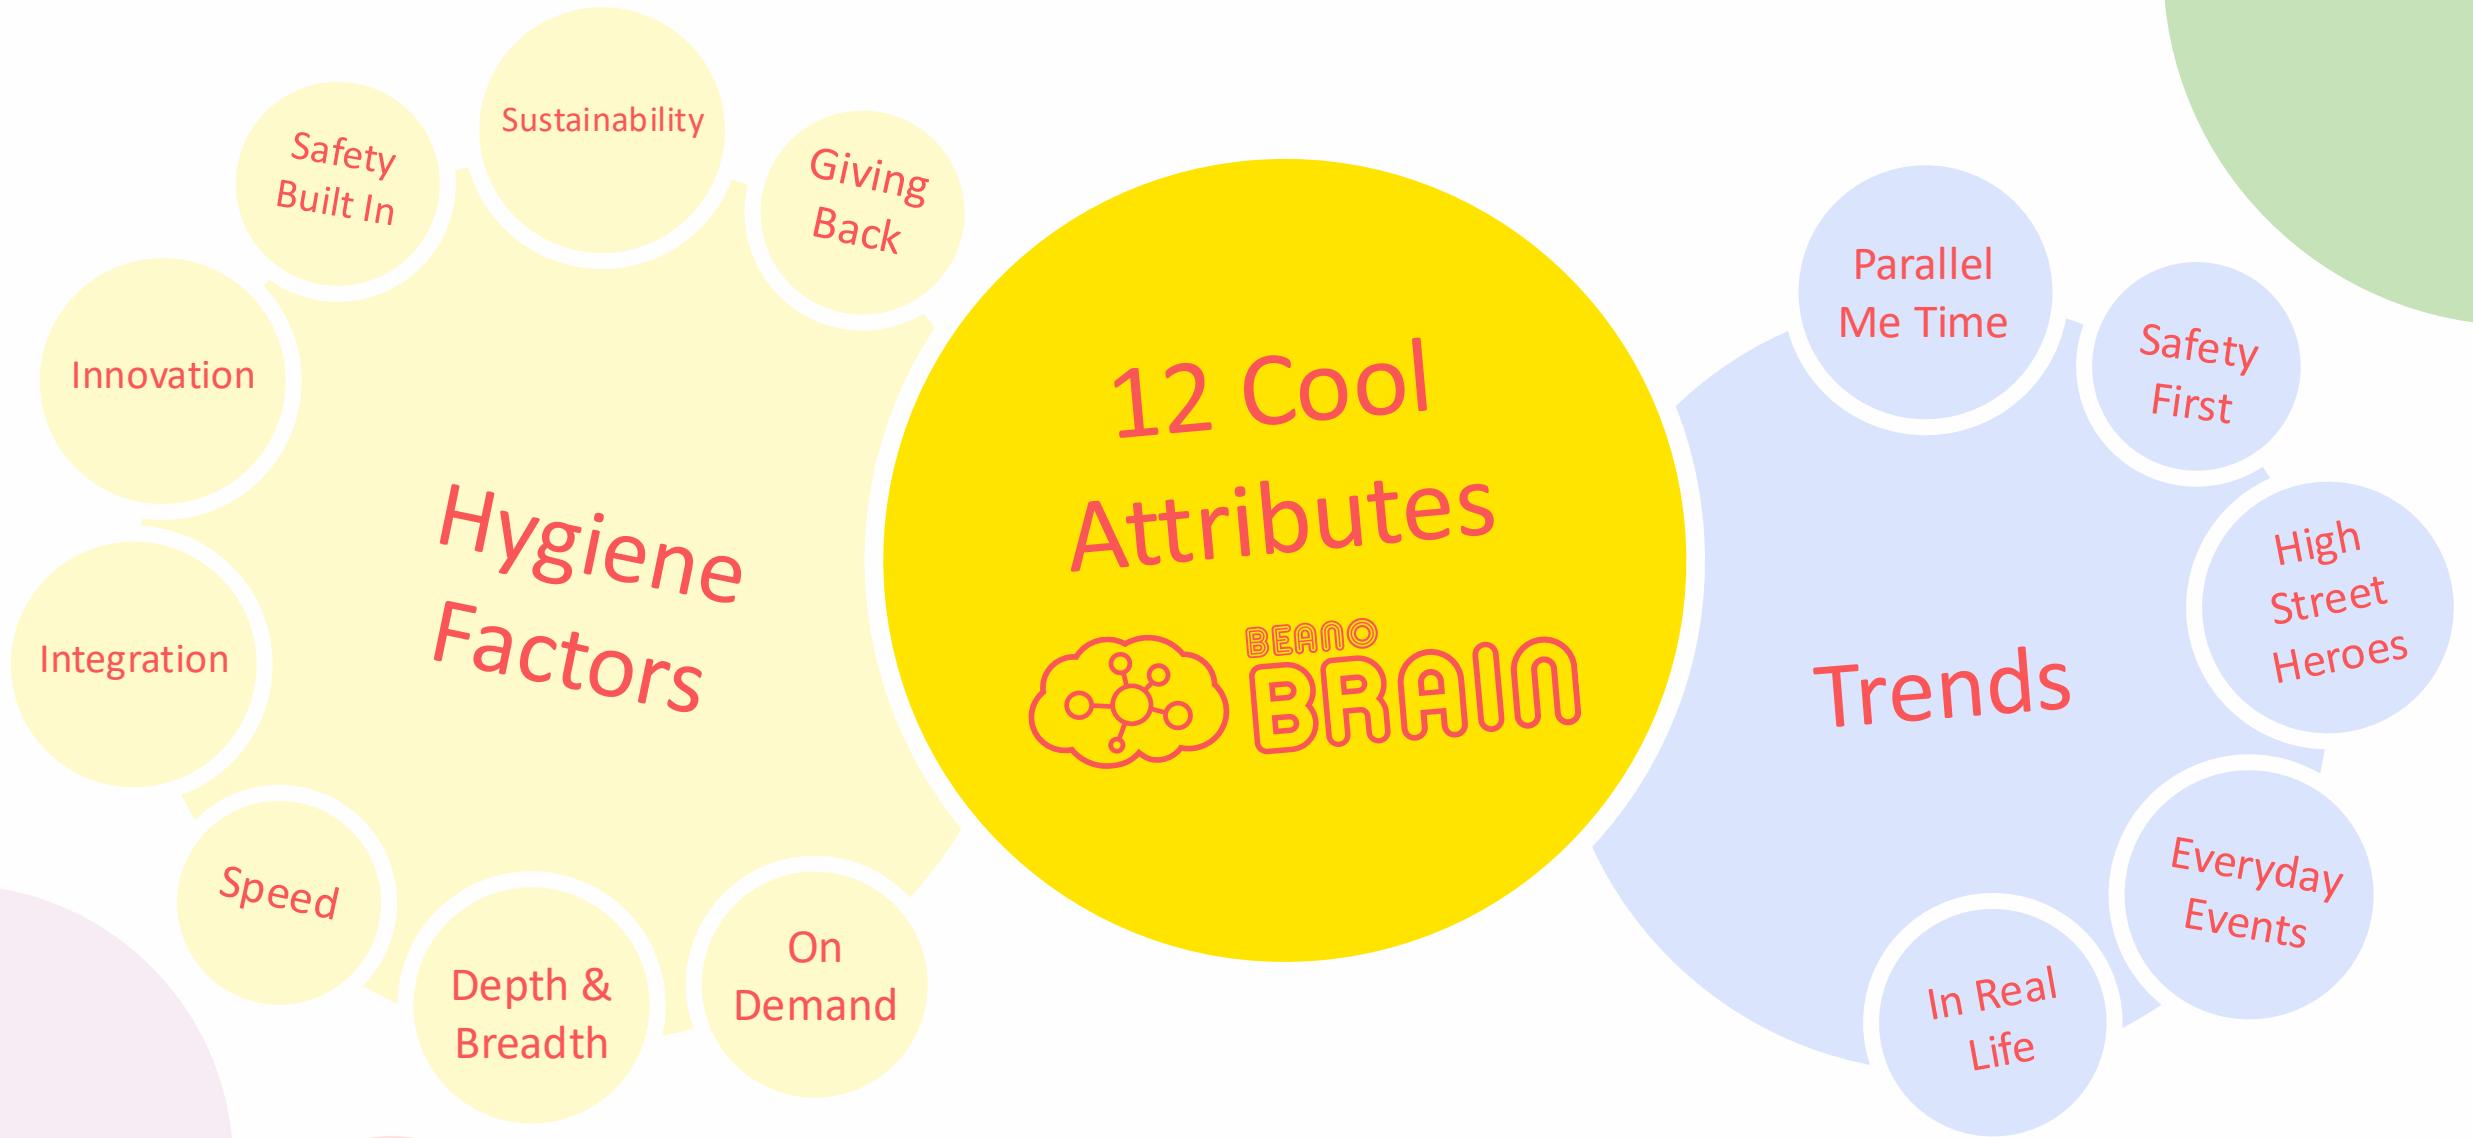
Safety Built In

Sustainability

Giving Back

Innovation

Integration

Speed

Depth & Breadth

On Demand

Hygiene Factors

12 Cool Attributes

BEANO BRAIN

Parallel Me Time

Safety First

High Street Heroes

Trends

Everyday Events

In Real Life